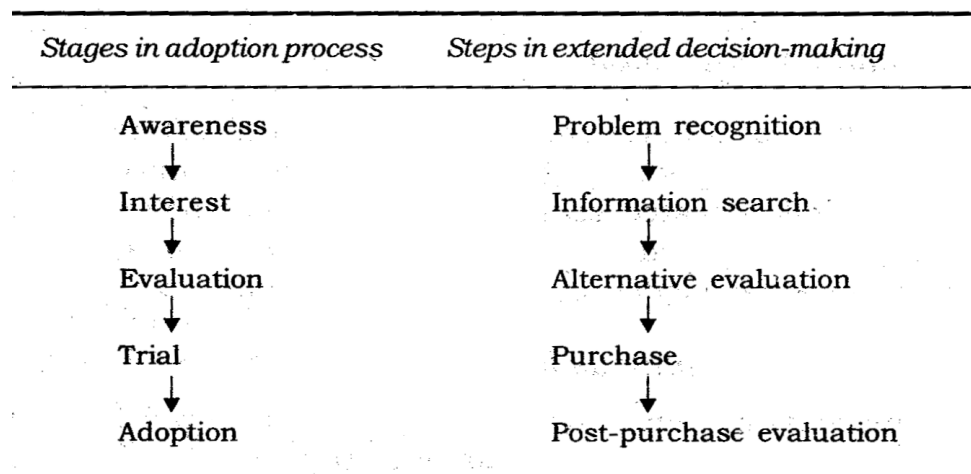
| Stages in adoption process | Steps in extended decision-making |
|---|---|
| Awareness | Problem recognition |
| ↓ | ↓ |
| Interest | Information search |
| ↓ | ↓ |
| Evaluation | Alternative evaluation |
| ↓ | ↓ |
| Trial | Purchase |
| ↓ | ↓ |
| Adoption | Post-purchase evaluation |